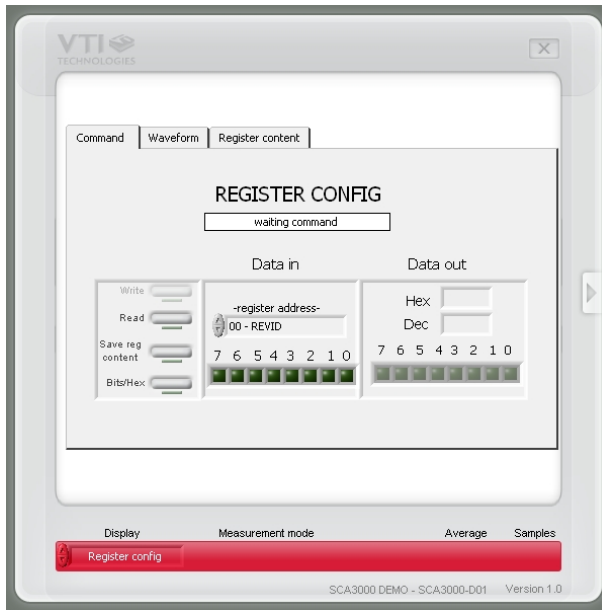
VTI
TECHNOLOGIES

Command | Waveform | Register content

REGISTER CONFIG

waiting command

Data in

Data out

Write

Read

Save reg content

Bits/Hex

-register address-

00 - REVID

7 6 5 4 3 2 1 0

Hex

Dec

7 6 5 4 3 2 1 0

Display

Measurement mode

Average

Samples

Register config

SCA3000 DEMO - SCA3000-D01

Version 1.0